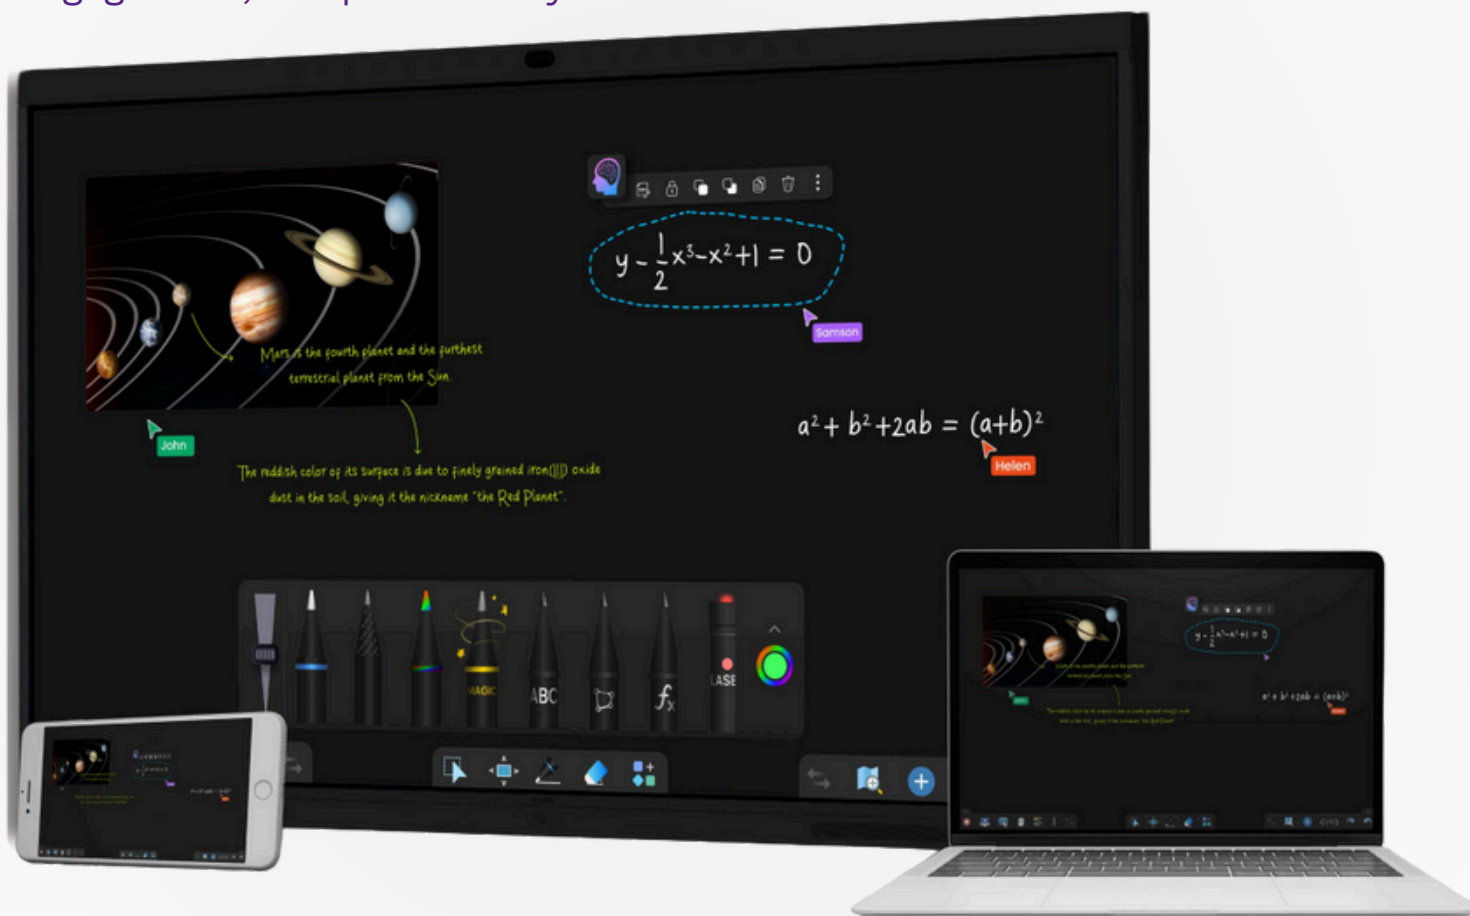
$y - \frac{1}{2}x^3 - x^2 + 1 = 0$

Samson

Mars is the fourth planet and the furthest terrestrial planet from the Sun.

John

The reddish color of its surface is due to finely grained iron(III) oxide dust in the soil, giving it the nickname "the Red Planet".

$a^2 + b^2 + 2ab = (a+b)^2$

Helen

MAGIC

ABC

$f_x$

LASE